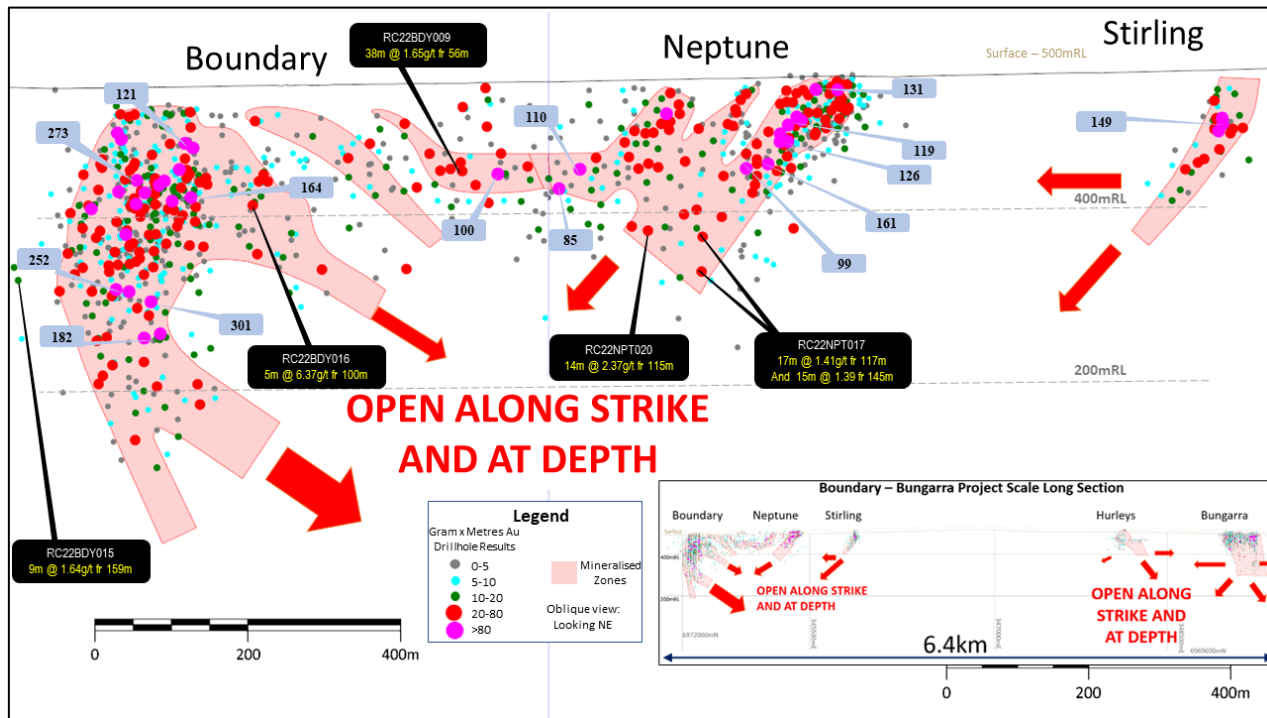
Boundary

RC22BDY009
38m @ 1.65g/t fr 56m

Neptune

Surface – 500mRL

Stirling

121

273

110

131

149

119

126

164

100

85

161

400mRL

99

252

301

182

RC22BDY016
5m @ 6.37g/t fr 100m

RC22NPT020
14m @ 2.37g/t fr 115m

RC22NPT017
17m @ 1.41g/t fr 117m
And 15m @ 1.39 fr 145m

200mRL

OPEN ALONG STRIKE AND AT DEPTH

Legend
Gram x Metres Au Drillhole Results
0-5
5-10
10-20
20-80
>80
Mineralised Zones
Oblique view: Looking NE

Boundary – Bungarra Project Scale Long Section

Boundary Neptune Stirling Hurleys Bungarra

400mRL
200mRL

OPEN ALONG STRIKE AND AT DEPTH

OPEN ALONG STRIKE AND AT DEPTH

6972000mN

6969690mN

6.4km

RC22BDY015
9m @ 1.64g/t fr 159m

0 200 400m

0 200 400m